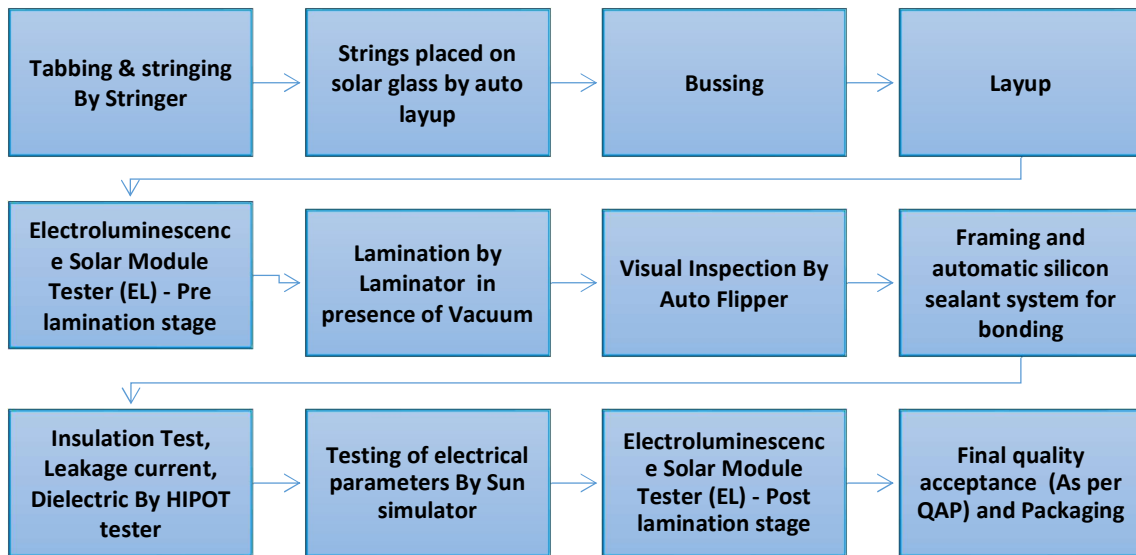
Tabbing & stringing By Stringer

Strings placed on solar glass by auto layup

Bussing

Layup

Electroluminescenc e Solar Module Tester (EL) - Pre lamination stage

Lamination by Laminator in presence of Vacuum

Visual Inspection By Auto Flipper

Framing and automatic silicon sealant system for bonding

Insulation Test, Leakage current, Dielectric By HIPOT tester

Testing of electrical parameters By Sun simulator

Electroluminescenc e Solar Module Tester (EL) - Post lamination stage

Final quality acceptance (As per QAP) and Packaging